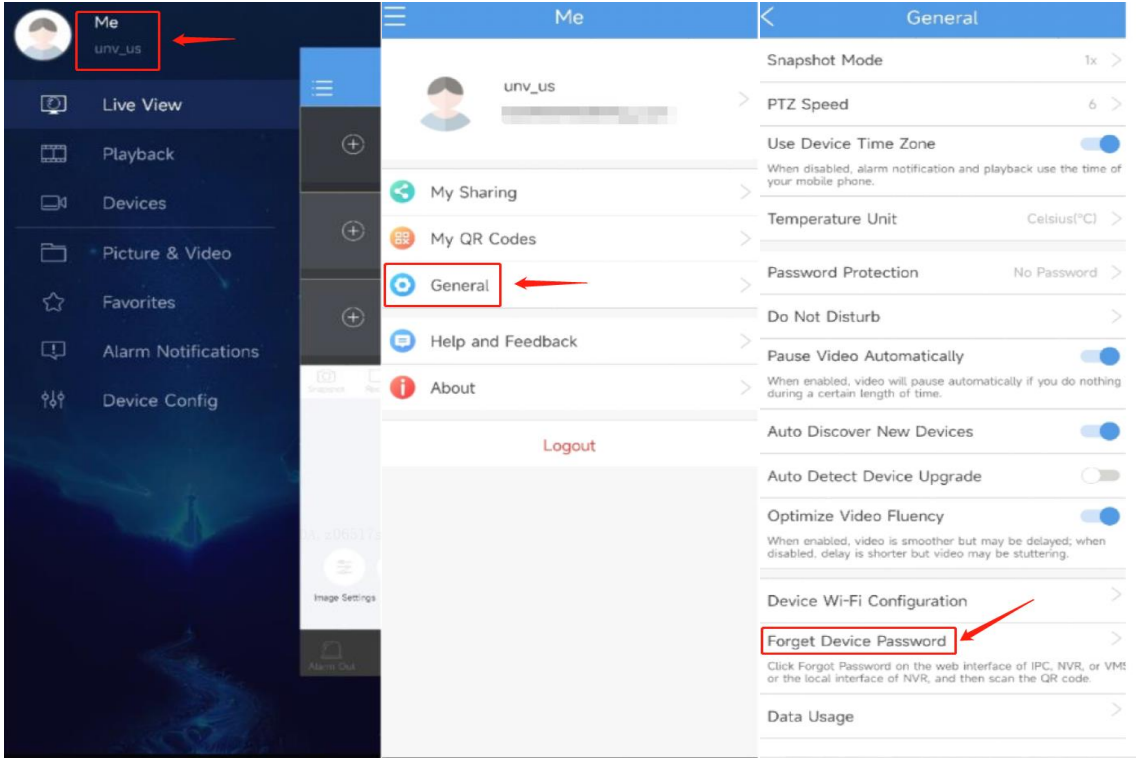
Me
unv_us

Live View
Playback
Devices
Picture & Video
Favorites
Alarm Notifications
Device Config

Snapshot
Image Settings
Alarm Out

Me
unv_us
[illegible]
My Sharing
My QR Codes
General
Help and Feedback
About
Logout

General
Snapshot Mode 1x
PTZ Speed 6
Use Device Time Zone
When disabled, alarm notification and playback use the time of your mobile phone.
Temperature Unit Celsius(°C)
Password Protection No Password
Do Not Disturb
Pause Video Automatically
When enabled, video will pause automatically if you do nothing during a certain length of time.
Auto Discover New Devices
Auto Detect Device Upgrade
Optimize Video Fluency
When enabled, video is smoother but may be delayed; when disabled, delay is shorter but video may be stuttering.
Device Wi-Fi Configuration
Forget Device Password
Click Forgot Password on the web interface of IPC, NVR, or VMS or the local interface of NVR, and then scan the QR code.
Data Usage